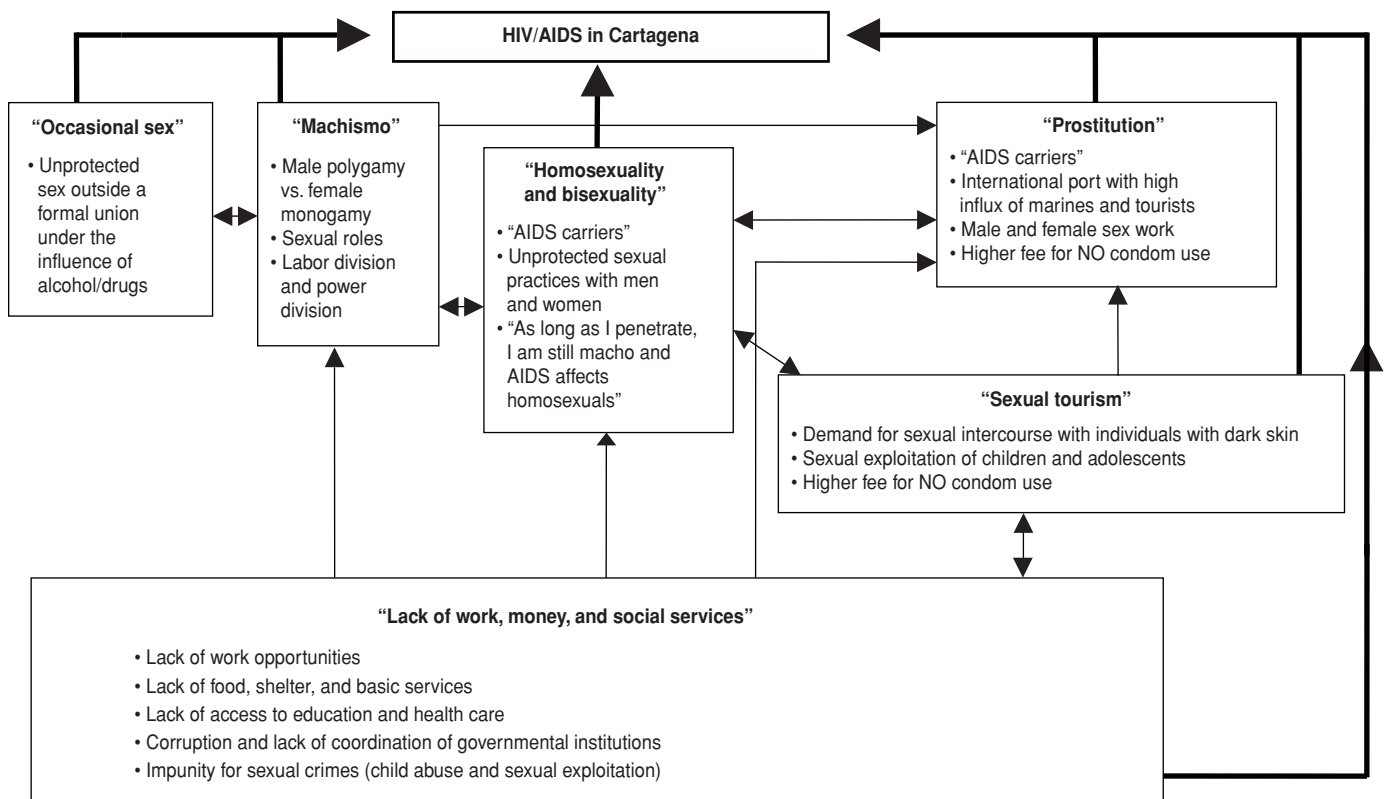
HIV/AIDS in Cartagena

"Occasional sex"
• Unprotected sex outside a formal union under the influence of alcohol/drugs

"Machismo"
• Male polygamy vs. female monogamy
• Sexual roles
• Labor division and power division

"Homosexuality and bisexuality"
• "AIDS carriers"
• Unprotected sexual practices with men and women
• "As long as I penetrate, I am still macho and AIDS affects homosexuals"

"Prostitution"
• "AIDS carriers"
• International port with high influx of marines and tourists
• Male and female sex work
• Higher fee for NO condom use

"Sexual tourism"
• Demand for sexual intercourse with individuals with dark skin
• Sexual exploitation of children and adolescents
• Higher fee for NO condom use

"Lack of work, money, and social services"
• Lack of work opportunities
• Lack of food, shelter, and basic services
• Lack of access to education and health care
• Corruption and lack of coordination of governmental institutions
• Impunity for sexual crimes (child abuse and sexual exploitation)